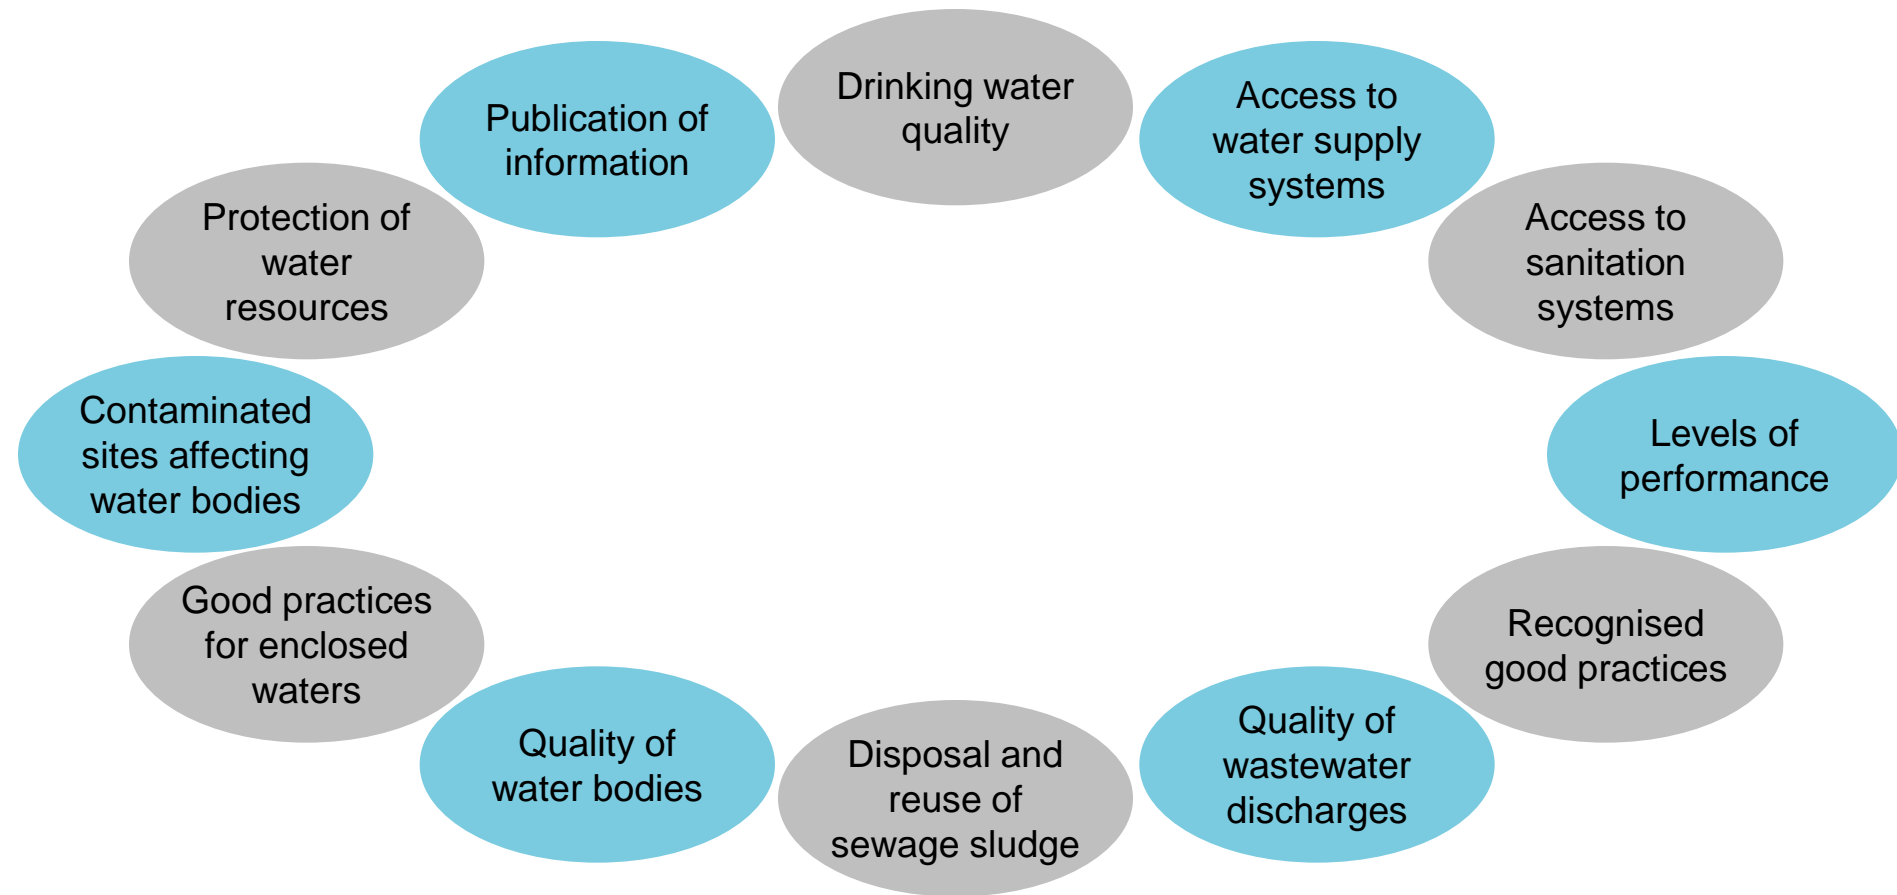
Drinking water quality

Access to water supply systems

Access to sanitation systems

Levels of performance

Recognised good practices

Quality of wastewater discharges

Disposal and reuse of sewage sludge

Quality of water bodies

Good practices for enclosed waters

Contaminated sites affecting water bodies

Protection of water resources

Publication of information